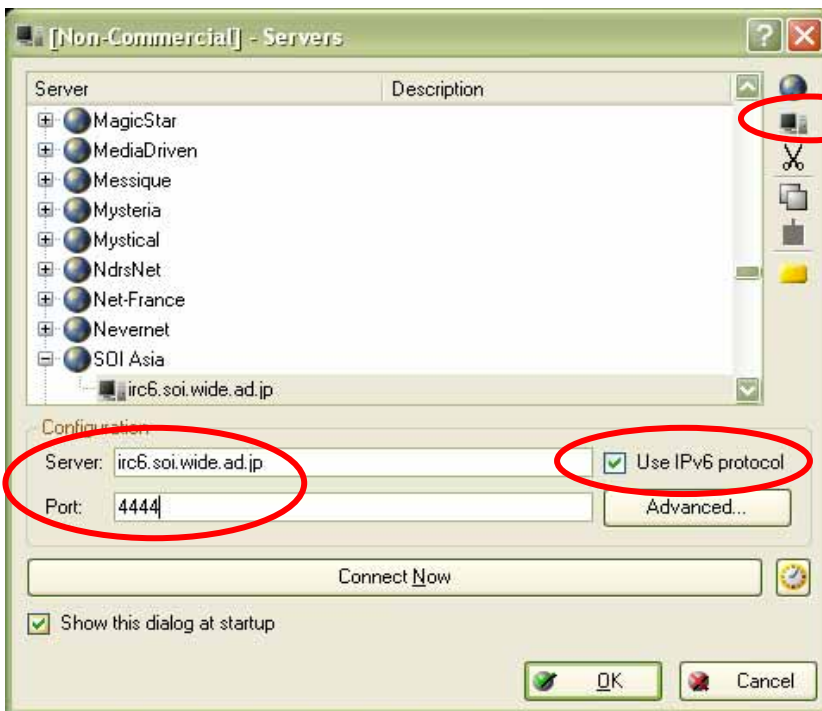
[Non-Commercial] - Servers

| Server | Description |
|---|---|
| MagicStar | |
| MediaDriven | |
| Messique | |
| Mysteria | |
| Mystical | |
| NdrsNet | |
| Net-France | |
| Nevernet | |
| SOI Asia | |
| irc6.soi.wide.ad.jp | |

Configuration

Server: irc6.soi.wide.ad.jp

Use IPv6 protocol

Port: 4444

Advanced...

Connect Now

Show this dialog at startup

OK

Cancel